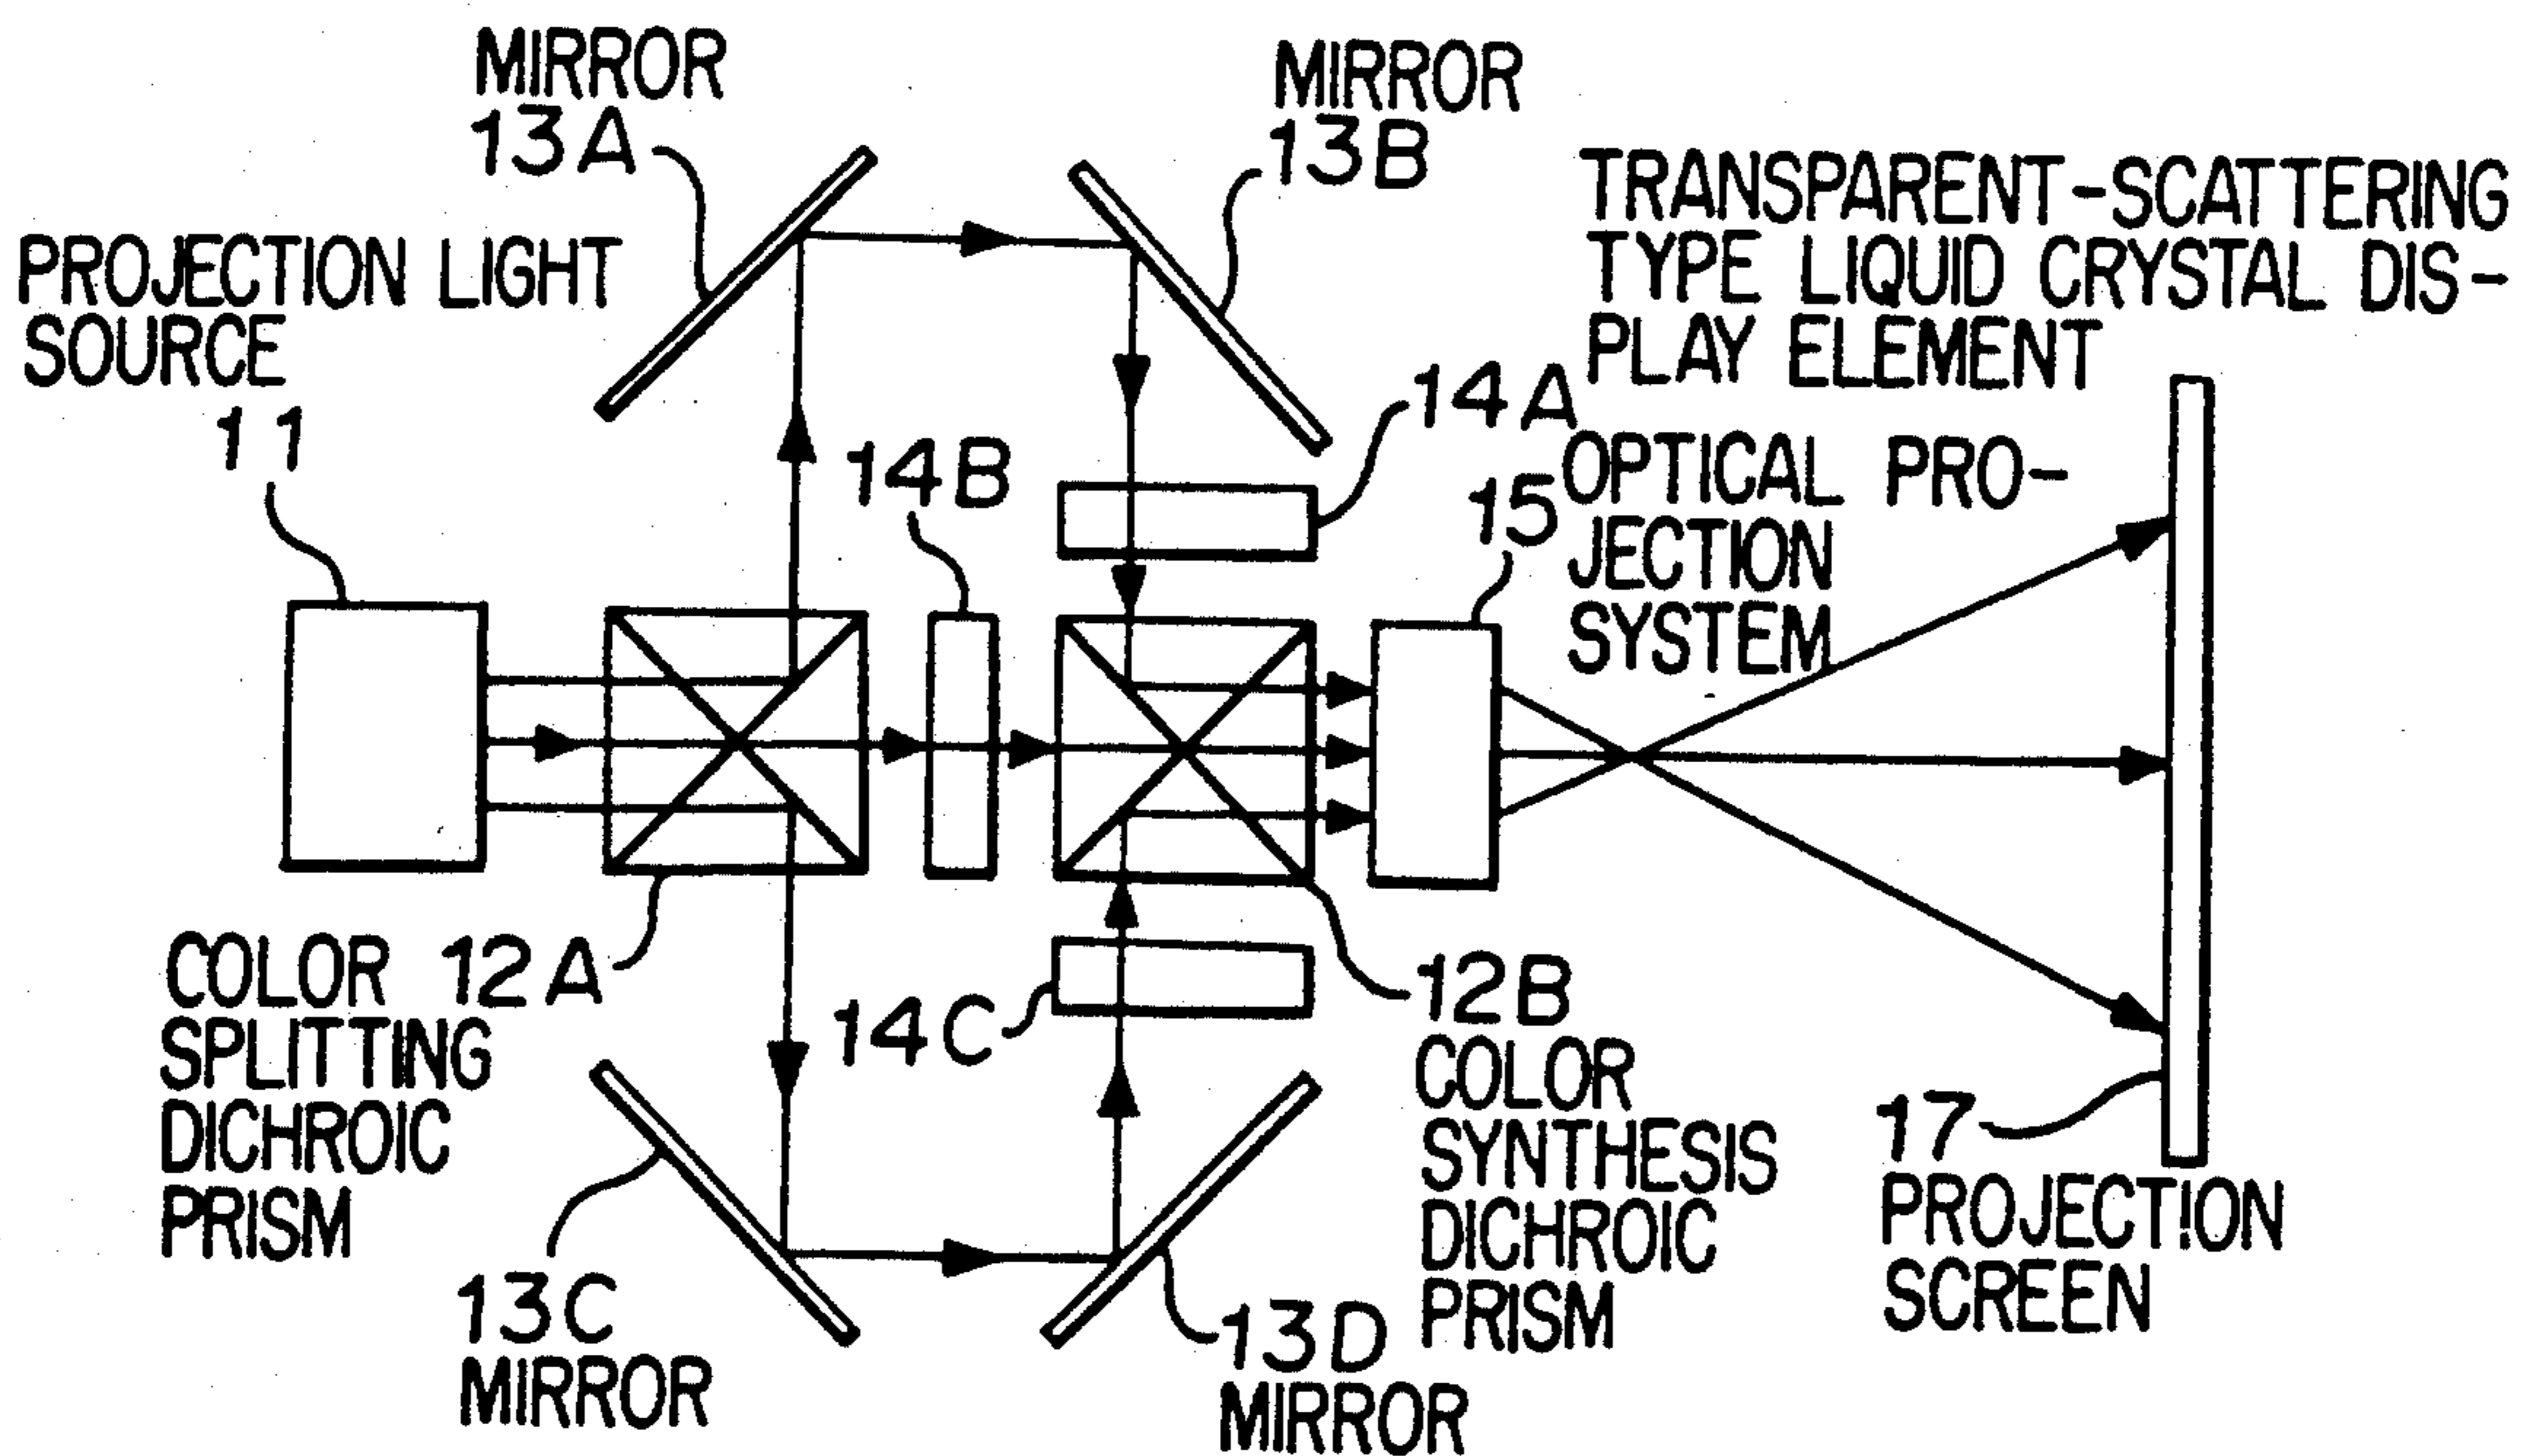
MIRROR
13A

MIRROR
13B

TRANSPARENT-SCATTERING TYPE LIQUID CRYSTAL DISPLAY ELEMENT

PROJECTION LIGHT SOURCE
11

14A

14B

OPTICAL PROJECTION SYSTEM
15

COLOR SPLITTING DICHROIC PRISM
12A

14C

12B
COLOR SYNTHESIS DICHROIC PRISM

17
PROJECTION SCREEN

13C
MIRROR

13D
MIRROR